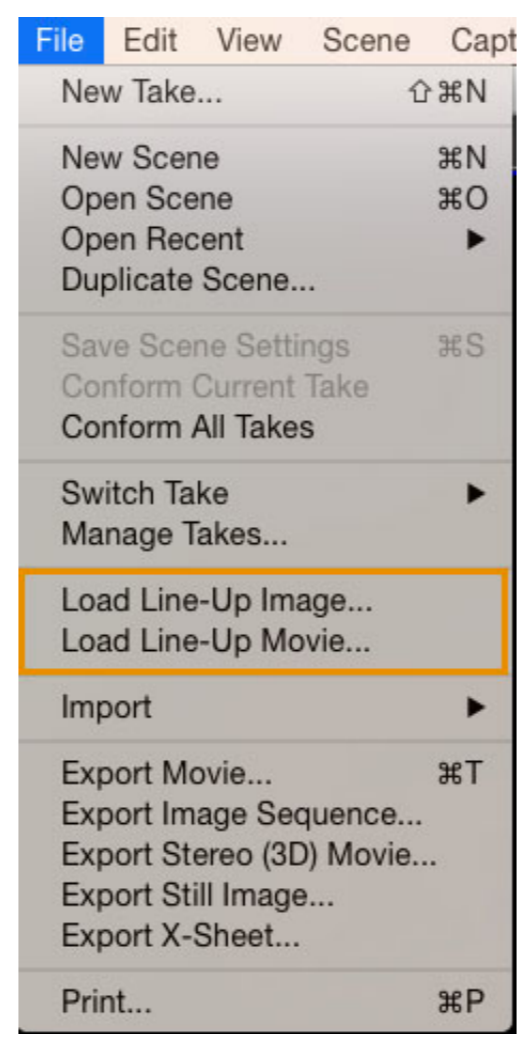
File Edit View Scene Capt

New Take... ⇧⌘N

New Scene ⌘N
Open Scene ⌘O
Open Recent ▶
Duplicate Scene...

Save Scene Settings ⌘S
Conform Current Take
Conform All Takes

Switch Take ▶
Manage Takes...

Load Line-Up Image...
Load Line-Up Movie...

Import ▶

Export Movie... ⌘T
Export Image Sequence...
Export Stereo (3D) Movie...
Export Still Image...
Export X-Sheet...

Print... ⌘P